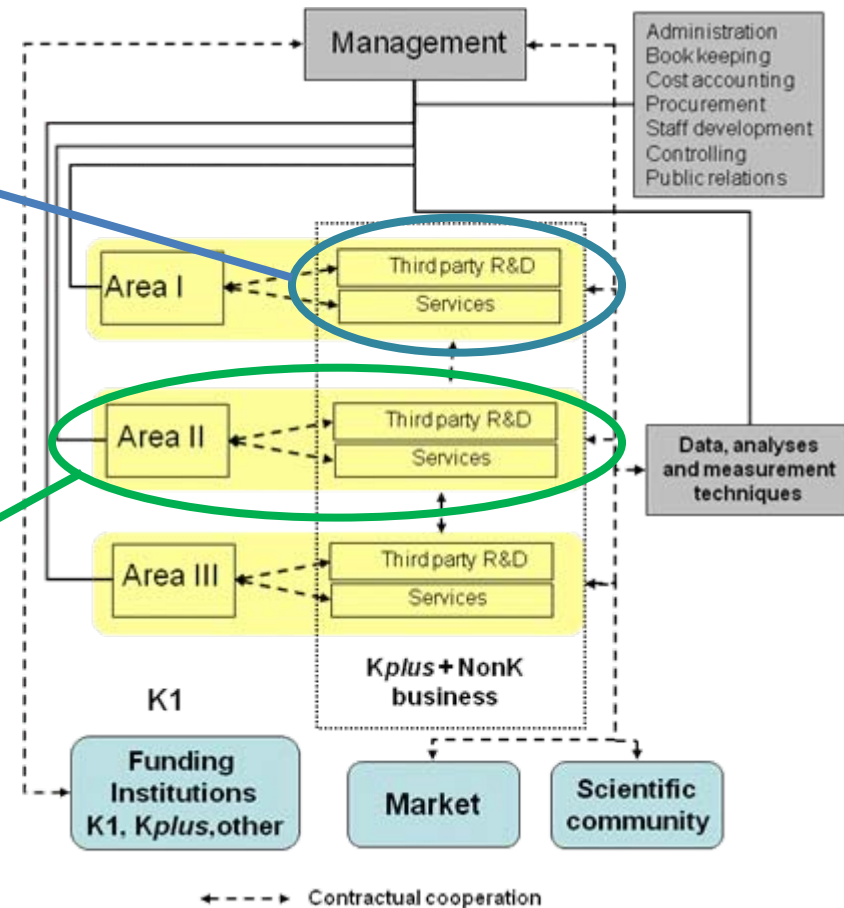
Management

Administration
Book keeping
Cost accounting
Procurement
Staff development
Controlling
Public relations

Area I

Third party R&D

Services

Area II

Third party R&D

Services

Data, analyses and measurement techniques

Area III

Third party R&D

Services

Kplus + NonK business

K1

Funding Institutions K1, Kplus, other

Market

Scientific community

Contractual cooperation